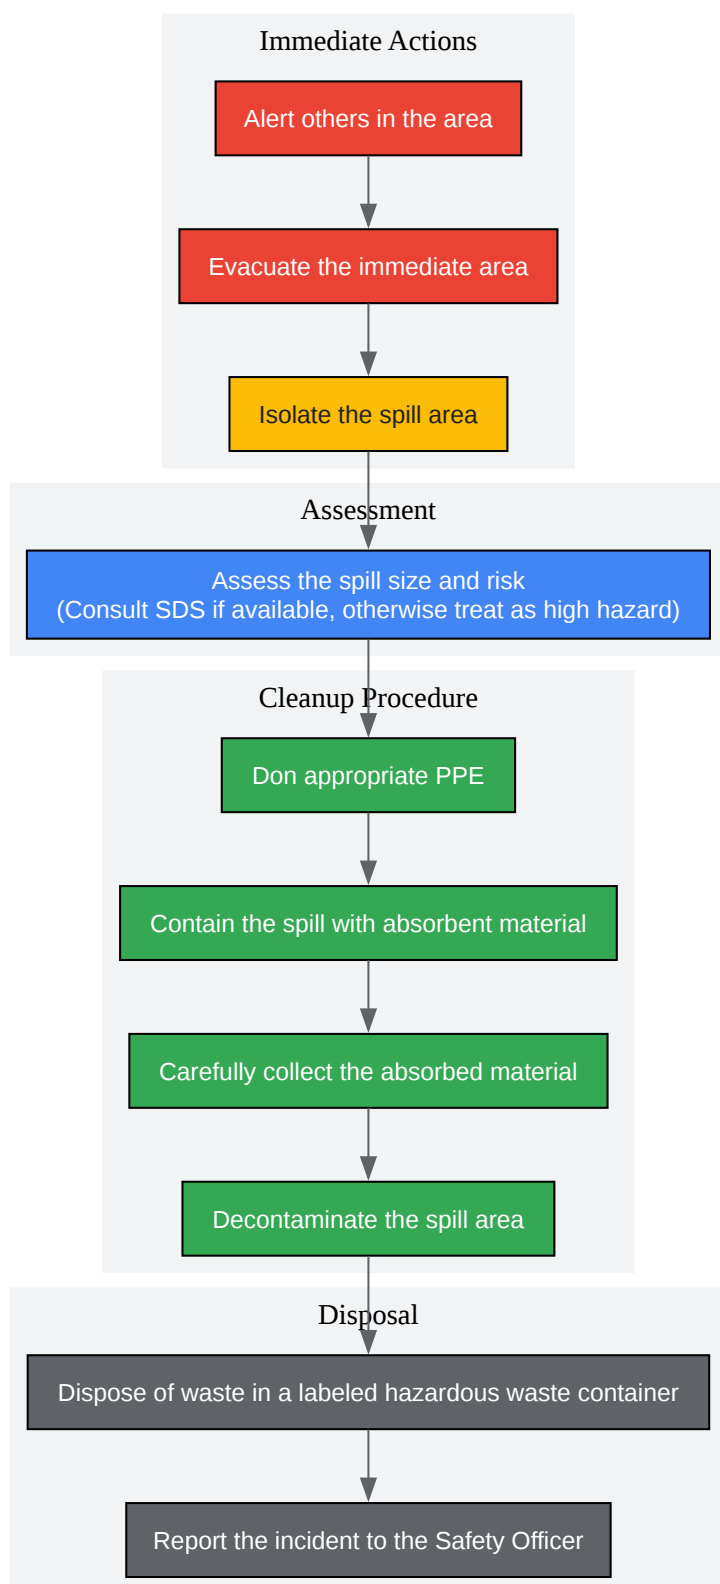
Immediate Actions

Alert others in the area

Evacuate the immediate area

Isolate the spill area

Assessment

Assess the spill size and risk
(Consult SDS if available, otherwise treat as high hazard)

Cleanup Procedure

Don appropriate PPE

Contain the spill with absorbent material

Carefully collect the absorbed material

Decontaminate the spill area

Disposal

Dispose of waste in a labeled hazardous waste container

Report the incident to the Safety Officer